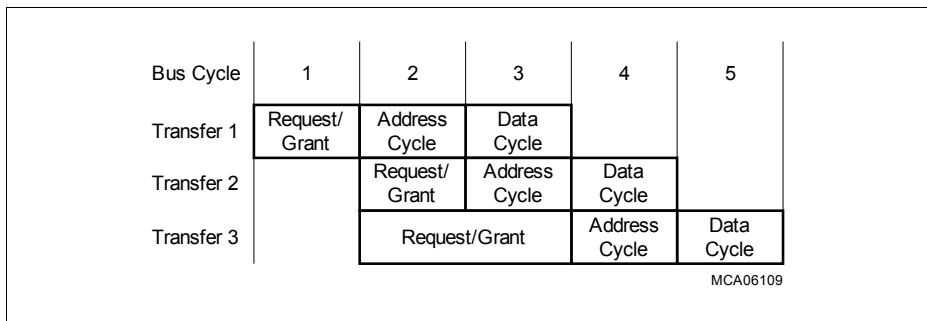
| Bus Cycle | 1 | 2 | 3 | 4 | 5 |
|---|---|---|---|---|---|
| Transfer 1 | Request/ Grant | Address Cycle | Data Cycle | | |
| Transfer 2 | | Request/ Grant | Address Cycle | Data Cycle | |
| Transfer 3 | | Request/Grant | | Address Cycle | Data Cycle |

MCA06109